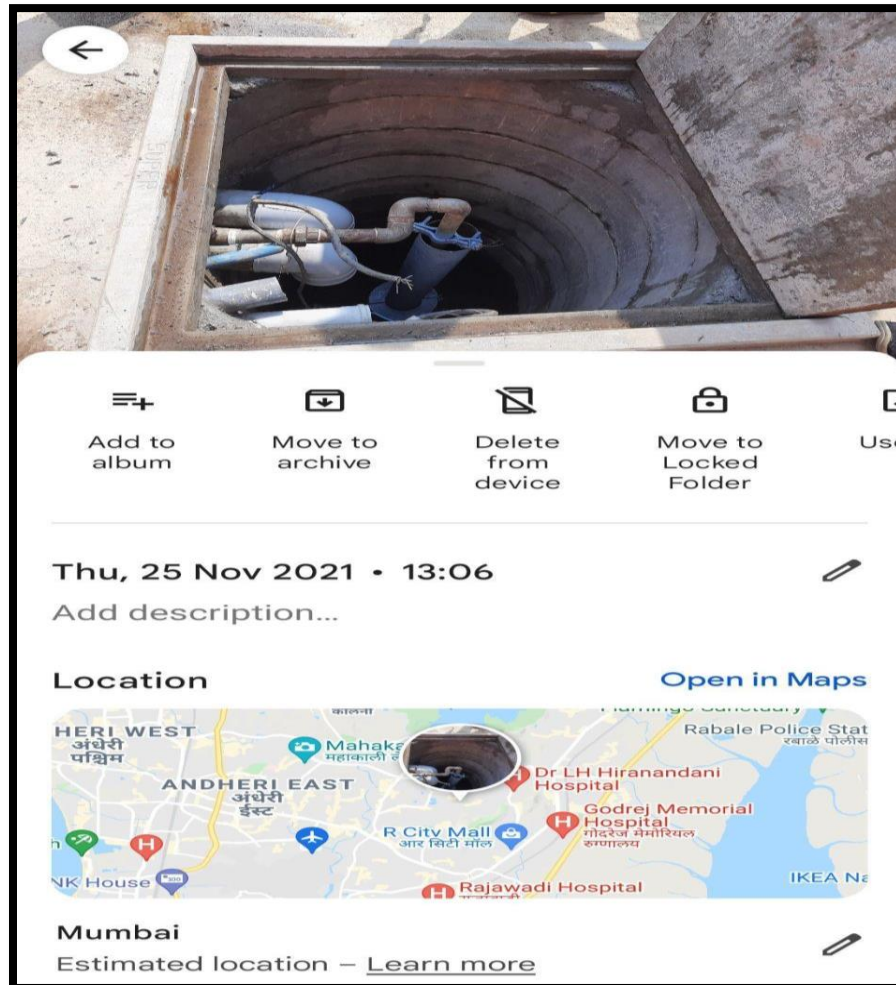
Add to album

Move to archive

Delete from device

Move to Locked Folder

Us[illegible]

Thu, 25 Nov 2021 • 13:06

Add description...

Location

Open in Maps

HERI WEST
अंधेरी पश्चिम

Mahaka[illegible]
महाकाली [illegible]

ANDHERI EAST
अंधेरी ईस्ट

Rabale Police Stat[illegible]
रबाळे पोलीस

Dr LH Hiranandani Hospital

Godrej Memorial Hospital
गोदरेज मेमोरियल रुग्णालय

R City Mall
आर सिटी मॉल

NK House

Rajawadi Hospital

IKEA N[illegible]

Mumbai

Estimated location – Learn more